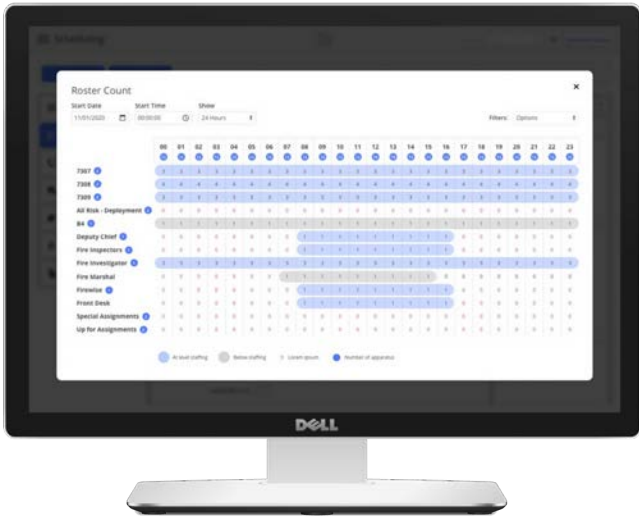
Roster Count

Start Date 11/01/2020
Start Time 00:00:00
Show 24 Hours

Filters: Options

×

00 01 02 03 04 05 06 07 08 09 10 11 12 13 14 15 16 17 18 19 20 21 22 23

7307
7308
7309
All Risk - Deployment
B4
Deputy Chief
Fire Inspectors
Fire Investigator
Fire Marshal
Firewise
Front Desk
Special Assignments
Up for Assignments

At level staffing
Below staffing
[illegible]
Number of apparatus

Scheduling

DELL